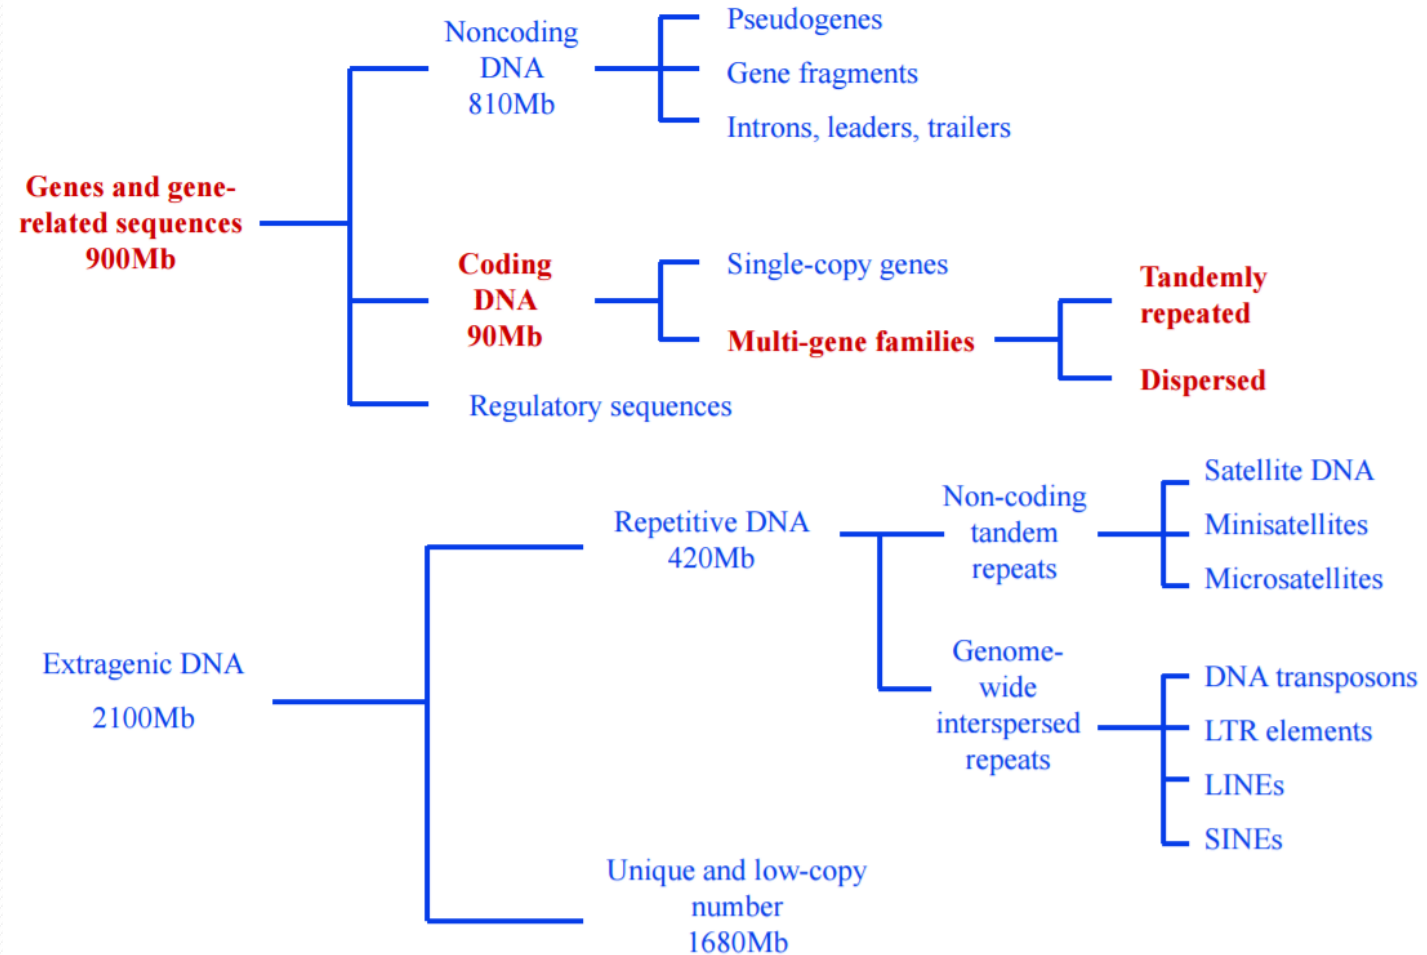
Genes and gene-related sequences 900Mb

Noncoding DNA 810Mb

Pseudogenes

Gene fragments

Introns, leaders, trailers

Coding DNA 90Mb

Single-copy genes

Multi-gene families

Tandemly repeated

Dispersed

Regulatory sequences

Extragenic DNA

2100Mb

Repetitive DNA 420Mb

Non-coding tandem repeats

Satellite DNA

Minisatellites

Microsatellites

Genome-wide interspersed repeats

DNA transposons

LTR elements

LINEs

SINEs

Unique and low-copy number 1680Mb